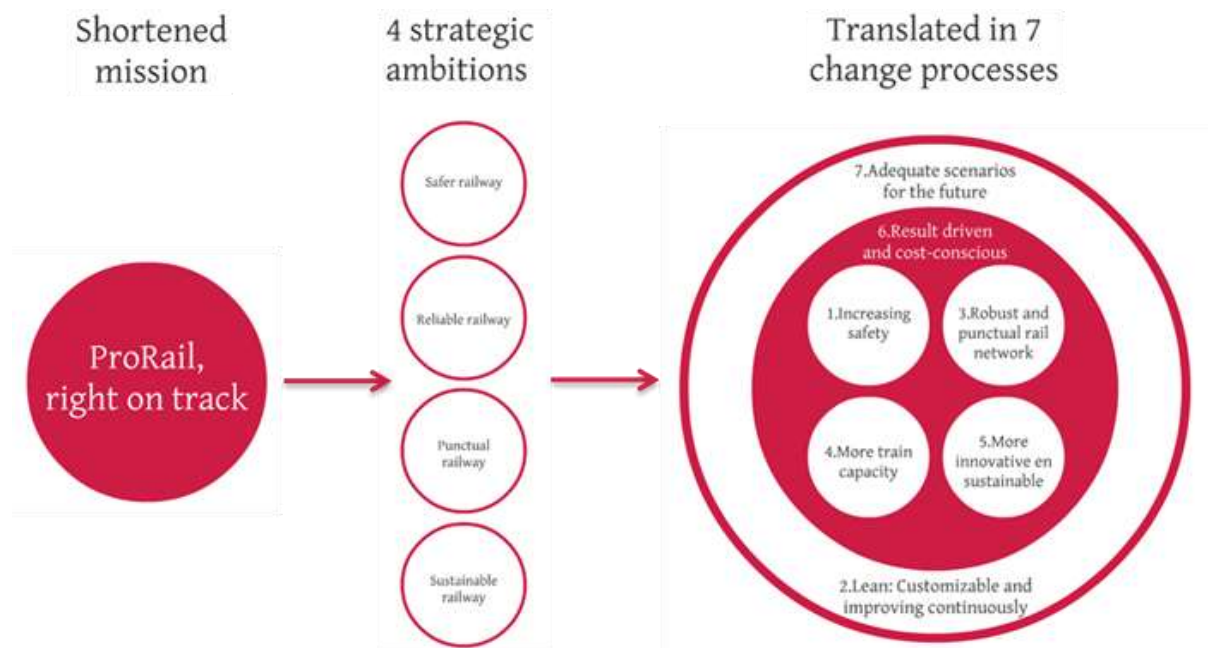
Shortened mission

4 strategic ambitions

Translated in 7 change processes

ProRail, right on track

Safer railway

Reliable railway

Punctual railway

Sustainable railway

7.Adequate scenarios for the future

6.Result driven and cost-conscious

1.Increasing safety

3.Robust and punctual rail network

4.More train capacity

5.More innovative en sustainable

2.Lean: Customizable and improving continuously